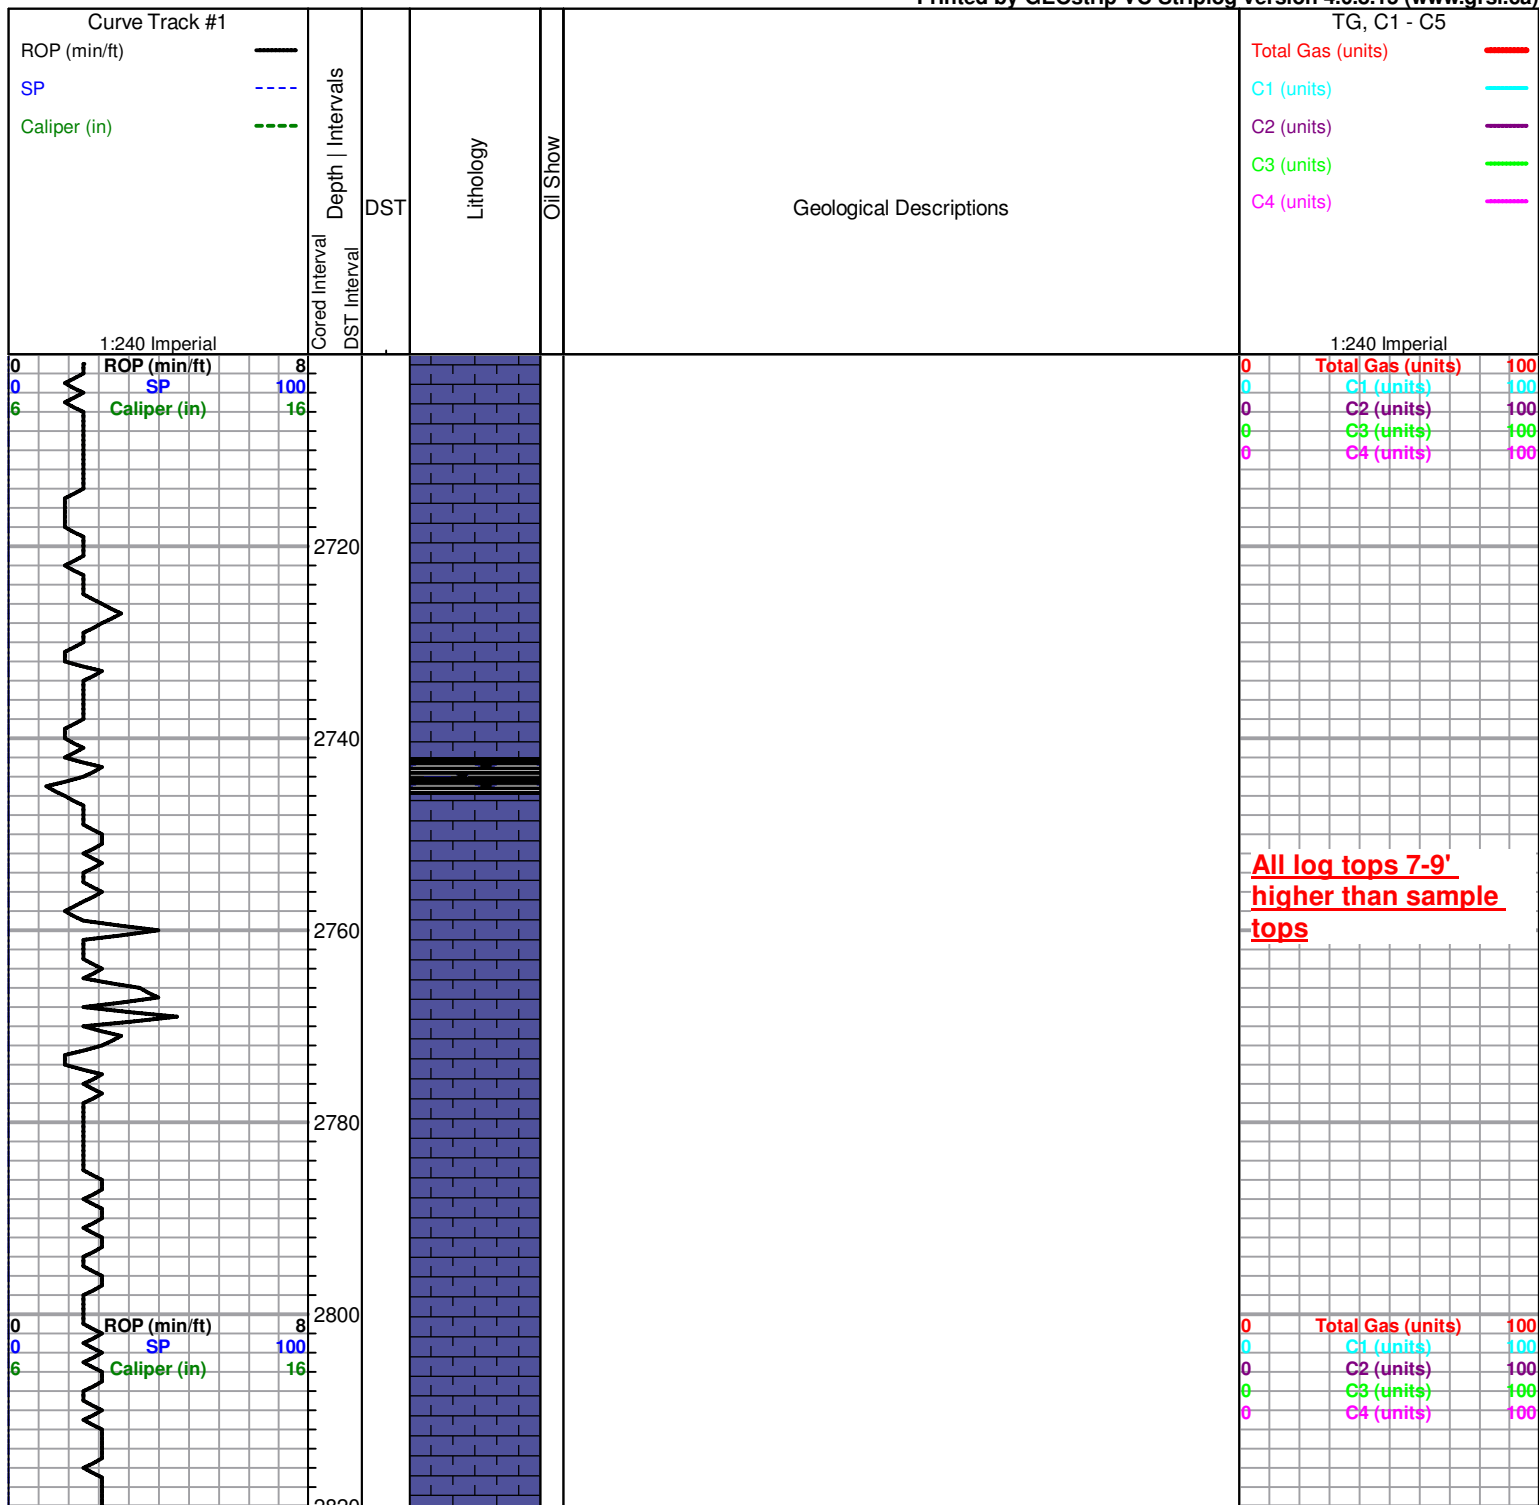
Printed by GEOstrip VC Striplog version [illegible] (www.grsi.ca)

Curve Track #1
ROP (min/ft)
SP
Caliper (in)
1:240 Imperial

Depth | Intervals
Cored Interval
DST Interval
DST
Lithology
Oil Show
Geological Descriptions

TG, C1 - C5
Total Gas (units)
C1 (units)
C2 (units)
C3 (units)
C4 (units)
1:240 Imperial

0 ROP (min/ft) 8
0 SP 100
6 Caliper (in) 16

0 Total Gas (units) 100
0 C1 (units) 100
0 C2 (units) 100
0 C3 (units) 100
0 C4 (units) 100

2720
2740
2760
2780
2800

All log tops 7-9' higher than sample tops

0 ROP (min/ft) 8
0 SP 100
6 Caliper (in) 16

0 Total Gas (units) 100
0 C1 (units) 100
0 C2 (units) 100
0 C3 (units) 100
0 C4 (units) 100

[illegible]